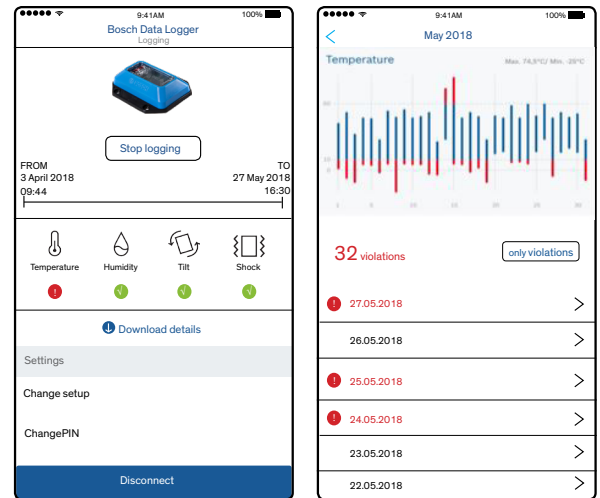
9:41AM 100%

Bosch Data Logger
Logging

Stop logging

FROM
3 April 2018
09:44

TO
27 May 2018
16:30

Temperature Humidity Tilt Shock

Download details

Settings

Change setup

ChangePIN

Disconnect

9:41AM 100%

May 2018

Temperature

Max. 74,5°C/ Min. -25°C

32 violations

only violations

27.05.2018

26.05.2018

25.05.2018

24.05.2018

23.05.2018

22.05.2018